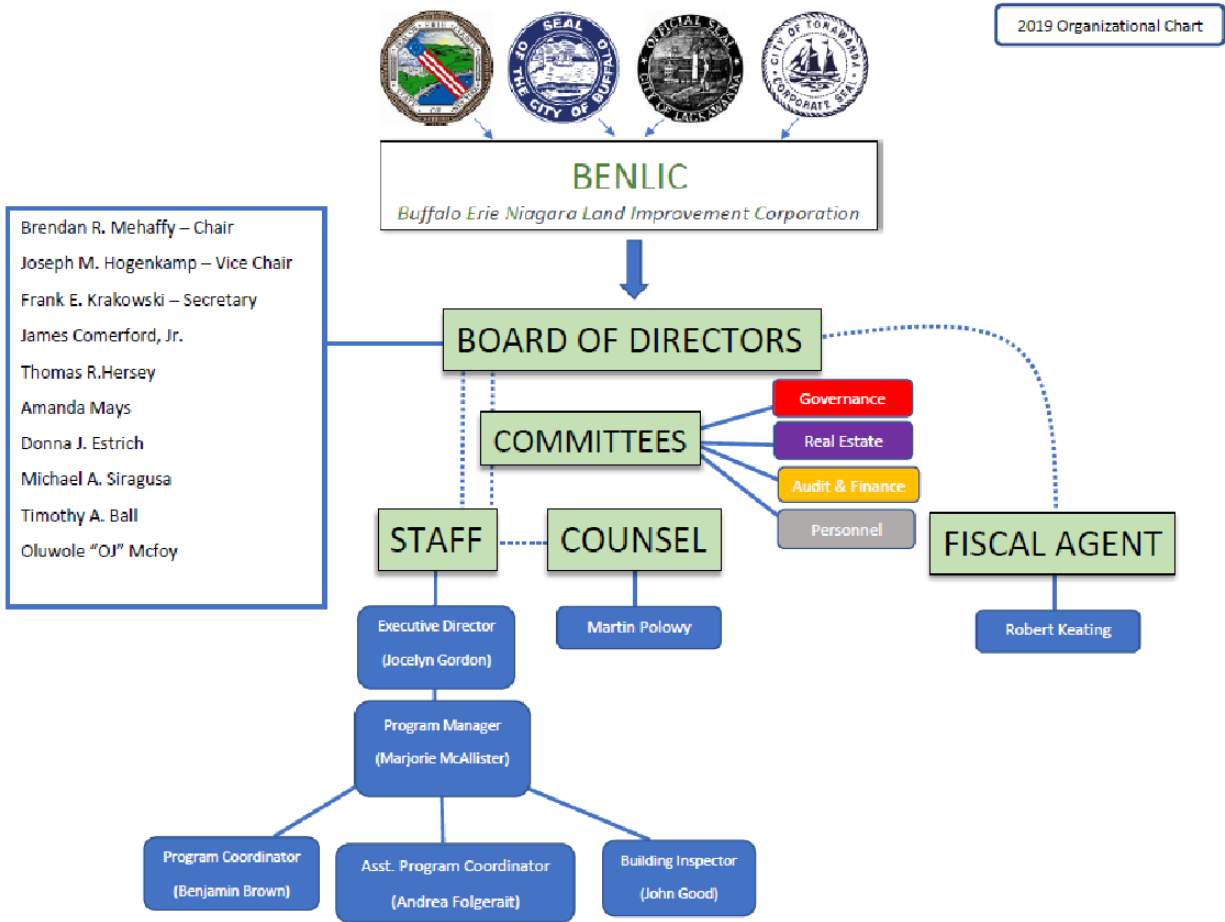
2019 Organizational Chart

SEAL THE CITY OF BUFFALO

OFFICIAL SEAL CITY OF LACKAWANNA

CITY OF TONAWANDA CORPORATE SEAL

BENLIC
Buffalo Erie Niagara Land Improvement Corporation

Brendan R. Mehaffy – Chair
Joseph M. Hogenkamp – Vice Chair
Frank E. Krakowski – Secretary
James Comerford, Jr.
Thomas R.Hersey
Amanda Mays
Donna J. Estrich
Michael A. Siragusa
Timothy A. Ball
Oluwole "OJ" Mcfoy

BOARD OF DIRECTORS

COMMITTEES

Governance
Real Estate
Audit & Finance
Personnel

STAFF

COUNSEL

FISCAL AGENT

Executive Director
(Jocelyn Gordon)

Martin Polowy

Robert Keating

Program Manager
(Marjorie McAllister)

Program Coordinator
(Benjamin Brown)

Asst. Program Coordinator
(Andrea Folgerait)

Building Inspector
(John Good)